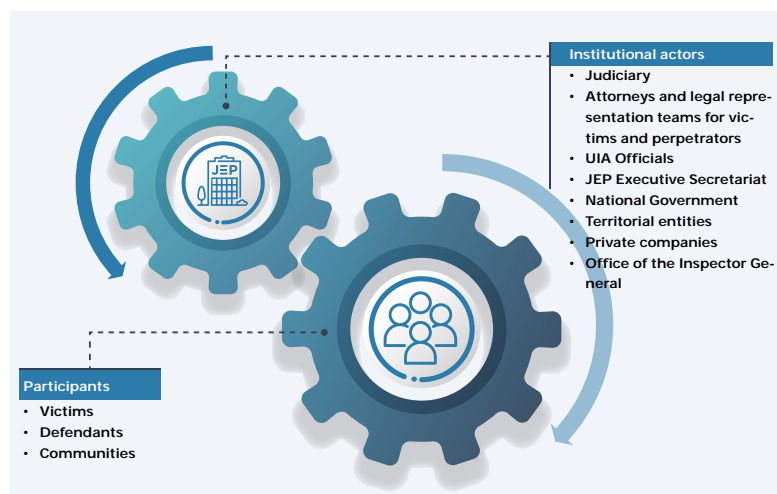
JEP

Institutional actors
• Judiciary
• Attorneys and legal representation teams for victims and perpetrators
• UIA Officials
• JEP Executive Secretariat
• National Government
• Territorial entities
• Private companies
• Office of the Inspector General

Participants
• Victims
• Defendants
• Communities